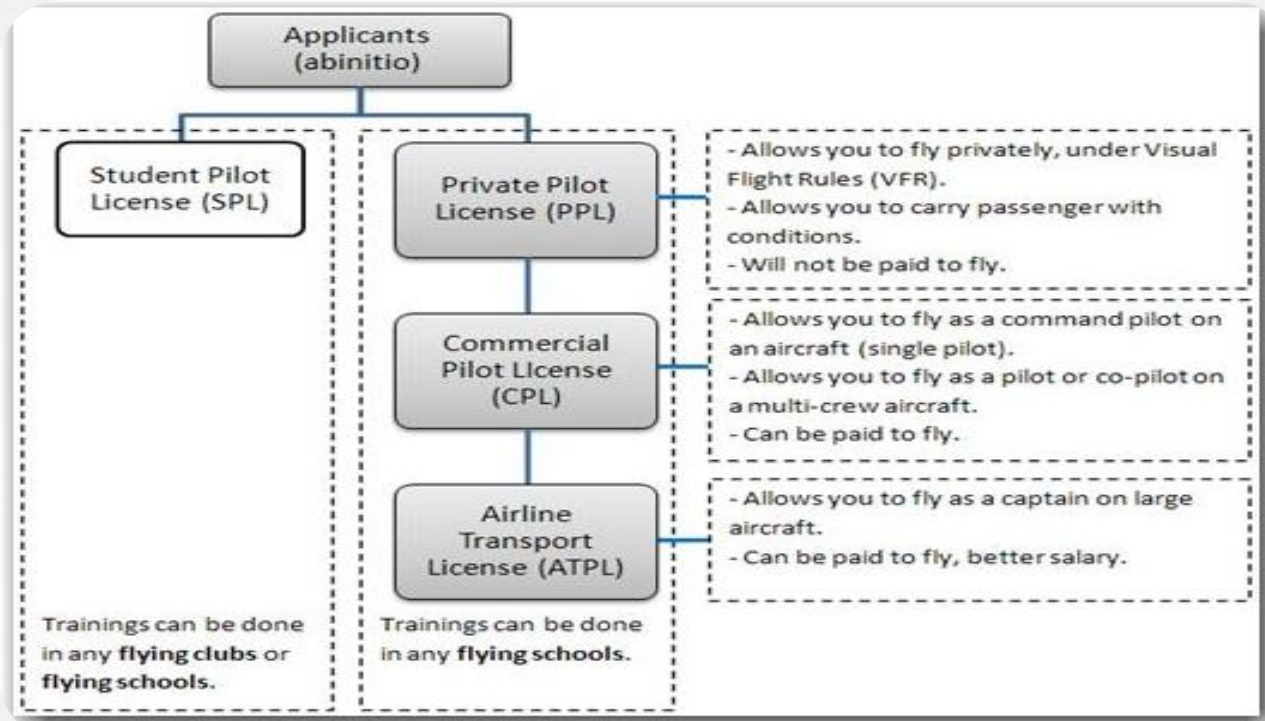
Applicants (abinitio)

Student Pilot License (SPL)

Trainings can be done in any flying clubs or flying schools.

Private Pilot License (PPL)

- Allows you to fly privately, under Visual Flight Rules (VFR).
- Allows you to carry passenger with conditions.
- Will not be paid to fly.

Commercial Pilot License (CPL)

- Allows you to fly as a command pilot on an aircraft (single pilot).
- Allows you to fly as a pilot or co-pilot on a multi-crew aircraft.
- Can be paid to fly.

Airline Transport License (ATPL)

- Allows you to fly as a captain on large aircraft.
- Can be paid to fly, better salary.

Trainings can be done in any flying schools.